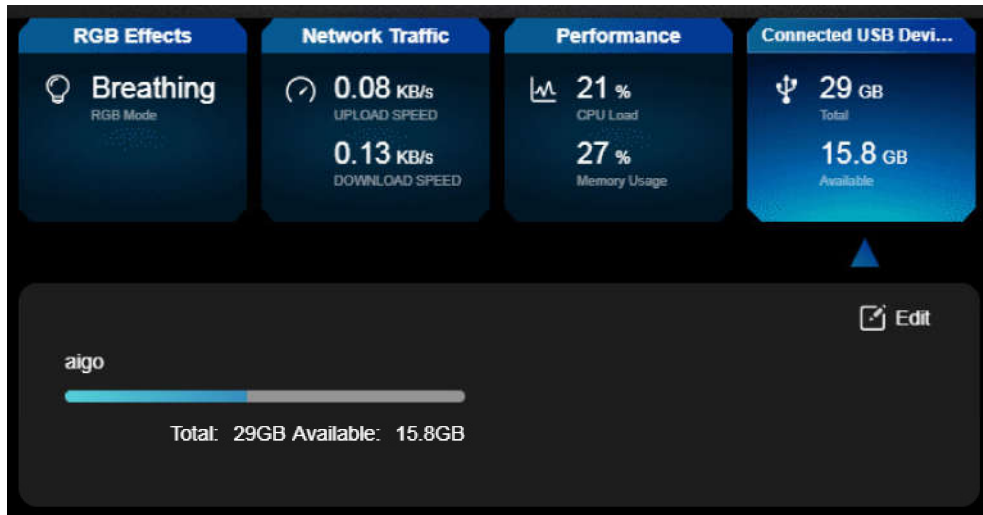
RGB Effects

Breathing
RGB Mode

Network Traffic

0.08 KB/s
UPLOAD SPEED

0.13 KB/s
DOWNLOAD SPEED

Performance

21 %
CPU Load

27 %
Memory Usage

Connected USB Devi...

29 GB
Total

15.8 GB
Available

Edit

aigo

Total: 29GB Available: 15.8GB